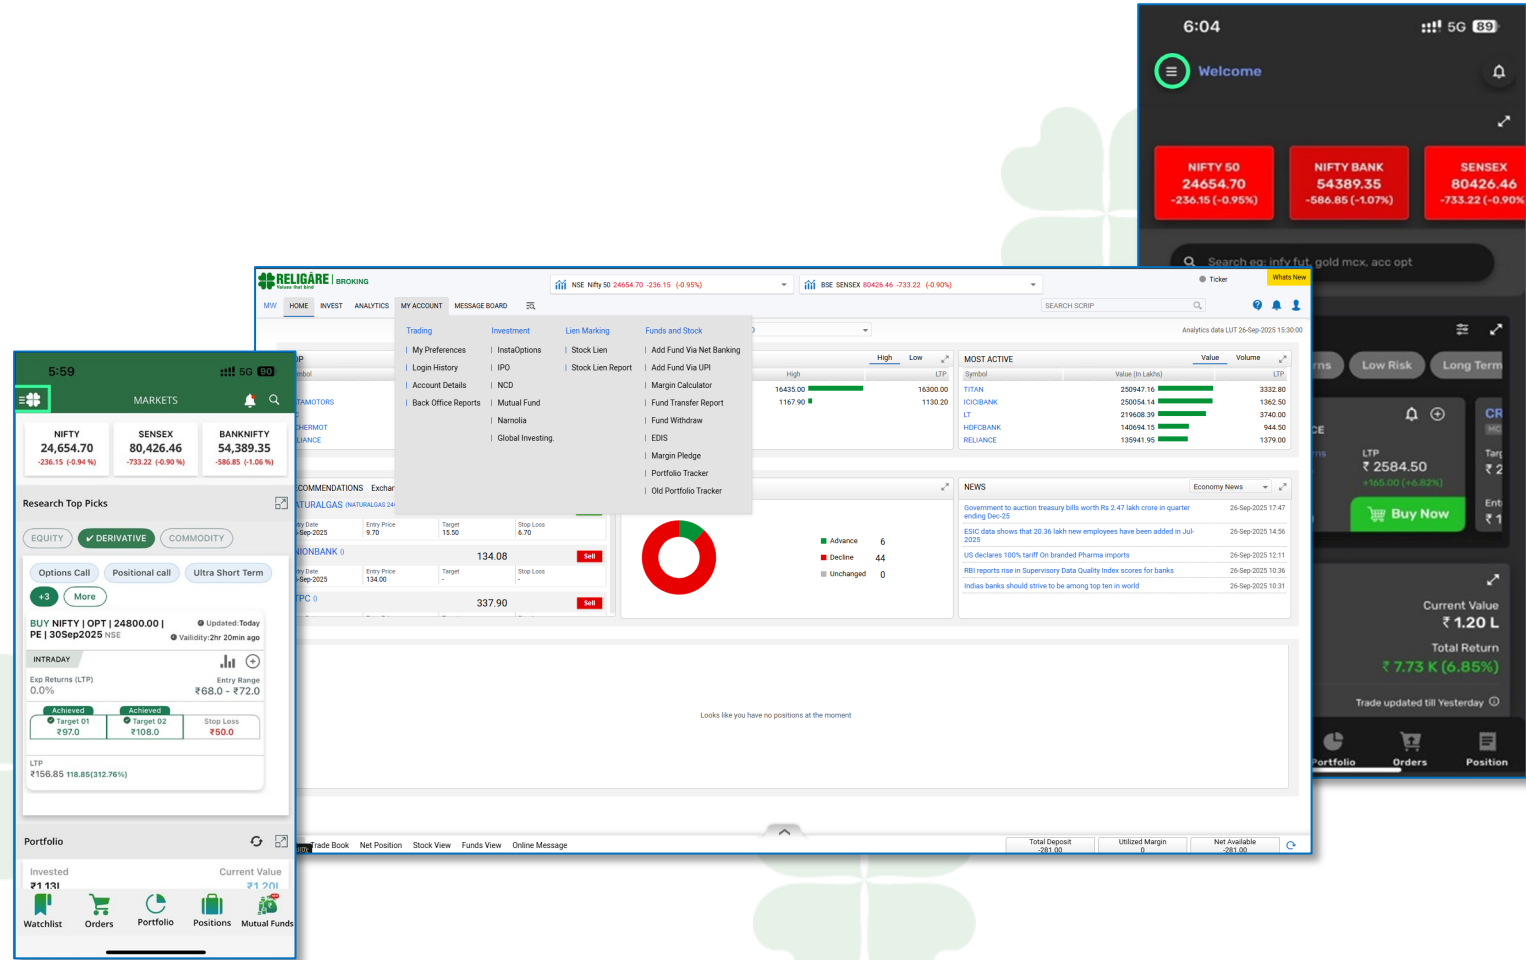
6:04
5G 89
Welcome

NIFTY 50
24654.70
-236.15 (-0.95%)

NIFTY BANK
54389.35
-586.85 (-1.07%)

SENSEX
80426.46
-733.22 (-0.90%)

Search eg: infy fut, gold mcx, acc opt

Low Risk
Long Term

LTP
₹ 2584.50
+165.00 (+6.82%)
Buy Now

Current Value
₹ 1.20 L
Total Return
₹ 7.73 K (6.85%)
Trade updated till Yesterday

Portfolio
Orders
Position

RELIGARE | BROKING
NSE Nifty 50 24654.70 -236.15 (-0.95%)
BSE SENSEX 80426.46 -733.22 (-0.90%)
Ticker
Whats New
MW HOME INVEST ANALYTICS MY ACCOUNT MESSAGE BOARD
SEARCH SCRIP
Analytics data LUT 26-Sep-2025 15:30:00

| Trading | Investment | Lien Marking | Funds and Stock |
|---|---|---|---|
| My Preferences | InstaOptions | Stock Lien | Add Fund Via Net Banking |
| Login History | IPO | Stock Lien Report | Add Fund Via UPI |
| Account Details | NCD | | Margin Calculator |
| Back Office Reports | Mutual Fund | | Fund Transfer Report |
| | Narnolia | | Fund Withdraw |
| | Global Investing. | | EDIS |
| | | | Margin Pledge |
| | | | Portfolio Tracker |
| | | | Old Portfolio Tracker |

High Low
High LTP
16435.00 16300.00
1167.90 1130.20
TAMOTORS
CHERMOT
LIANCE

MOST ACTIVE
Value Volume
| Symbol | Value (In Lakhs) | LTP |
|---|---|---|
| TITAN | 250947.16 | 3332.80 |
| ICICIBANK | 250054.14 | 1362.50 |
| LT | 219608.39 | 3740.00 |
| HDFCBANK | 140694.15 | 944.50 |
| RELIANCE | 135941.95 | 1379.00 |

COMMENDATIONS Exchar
ATURALGAS (NATURALGAS 24
Date -Sep-2025 | Entry Price 9.70 | Target 15.50 | Stop Loss 6.70
IONBANK
134.08 Sell
Date -Sep-2025 | Entry Price 134.00 | Target - | Stop Loss -
TPC
337.90 Sell

Advance 6
Decline 44
Unchanged 0

NEWS
Economy News
Government to auction treasury bills worth Rs 2.47 lakh crore in quarter ending Dec-25 26-Sep-2025 17:47
ESIC data shows that 20.36 lakh new employees have been added in Jul-2025 26-Sep-2025 14:56
US declares 100% tariff On branded Pharma imports 26-Sep-2025 12:11
RBI reports rise in Supervisory Data Quality Index scores for banks 26-Sep-2025 10:36
Indias banks should strive to be among top ten in world 26-Sep-2025 10:31

Looks like you have no positions at the moment

Trade Book Net Position Stock View Funds View Online Message
Total Deposit -281.00
Utilized Margin 0
Net Available -281.00

5:59
5G 90
MARKETS
NIFTY
24,654.70
-236.15 (-0.94 %)
SENSEX
80,426.46
-733.22 (-0.90 %)
BANKNIFTY
54,389.35
-586.85 (-1.06 %)

Research Top Picks
EQUITY ✓ DERIVATIVE COMMODITY
Options Call Positional call Ultra Short Term
+3 More
BUY NIFTY | OPT | 24800.00 | PE | 30Sep2025 NSE
Updated: Today
Validity: 2hr 20min ago
INTRADAY
Exp Returns (LTP)
0.0%
Entry Range
₹68.0 - ₹72.0
Achieved Target 01 ₹97.0
Achieved Target 02 ₹108.0
Stop Loss ₹50.0
LTP
₹156.85 118.85(312.76%)

Portfolio
Invested
₹1 131
Current Value
₹1 201
Watchlist Orders Portfolio Positions Mutual Funds